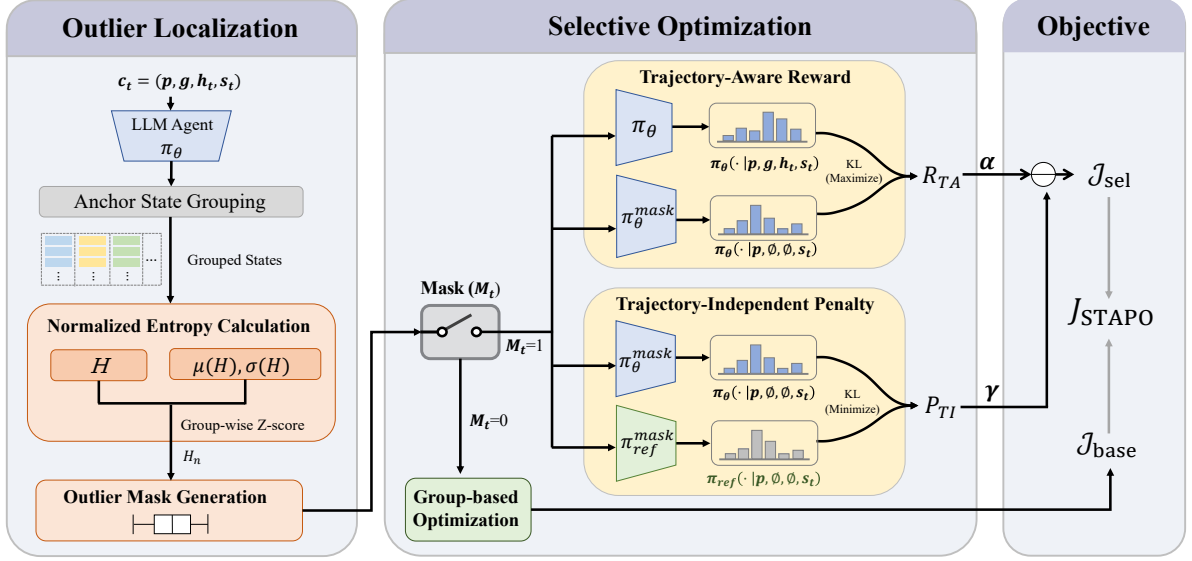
Outlier Localization

$c_t = (p, g, h_t, s_t)$

LLM Agent
$\pi_\theta$

Anchor State Grouping

Grouped States

Normalized Entropy Calculation

$H$

$\mu(H), \sigma(H)$

Group-wise Z-score

$H_n$

Outlier Mask Generation

Selective Optimization

Trajectory-Aware Reward

$\pi_\theta$

$\pi_\theta(\cdot \mid p, g, h_t, s_t)$

KL (Maximize)

$R_{TA}$

$\pi_\theta^{mask}$

$\pi_\theta(\cdot \mid p, \emptyset, \emptyset, s_t)$

Mask ($M_t$)

$M_t$=1

$M_t$=0

Trajectory-Independent Penalty

$\pi_\theta^{mask}$

$\pi_\theta(\cdot \mid p, \emptyset, \emptyset, s_t)$

KL (Minimize)

$P_{TI}$

$\pi_{ref}^{mask}$

$\pi_{ref}(\cdot \mid p, \emptyset, \emptyset, s_t)$

Group-based Optimization

Objective

$\alpha$

$\gamma$

$\mathcal{J}_{\text{sel}}$

$J_{\text{STAPO}}$

$\mathcal{J}_{\text{base}}$